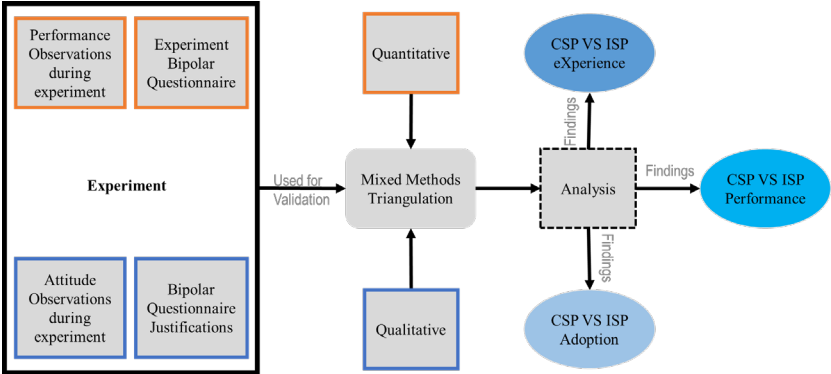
Performance Observations during experiment

Experiment Bipolar Questionnaire

Experiment

Attitude Observations during experiment

Bipolar Questionnaire Justifications

Used for Validation

Quantitative

Mixed Methods Triangulation

Qualitative

Analysis

Findings

CSP VS ISP eXperience

Findings

CSP VS ISP Performance

Findings

CSP VS ISP Adoption